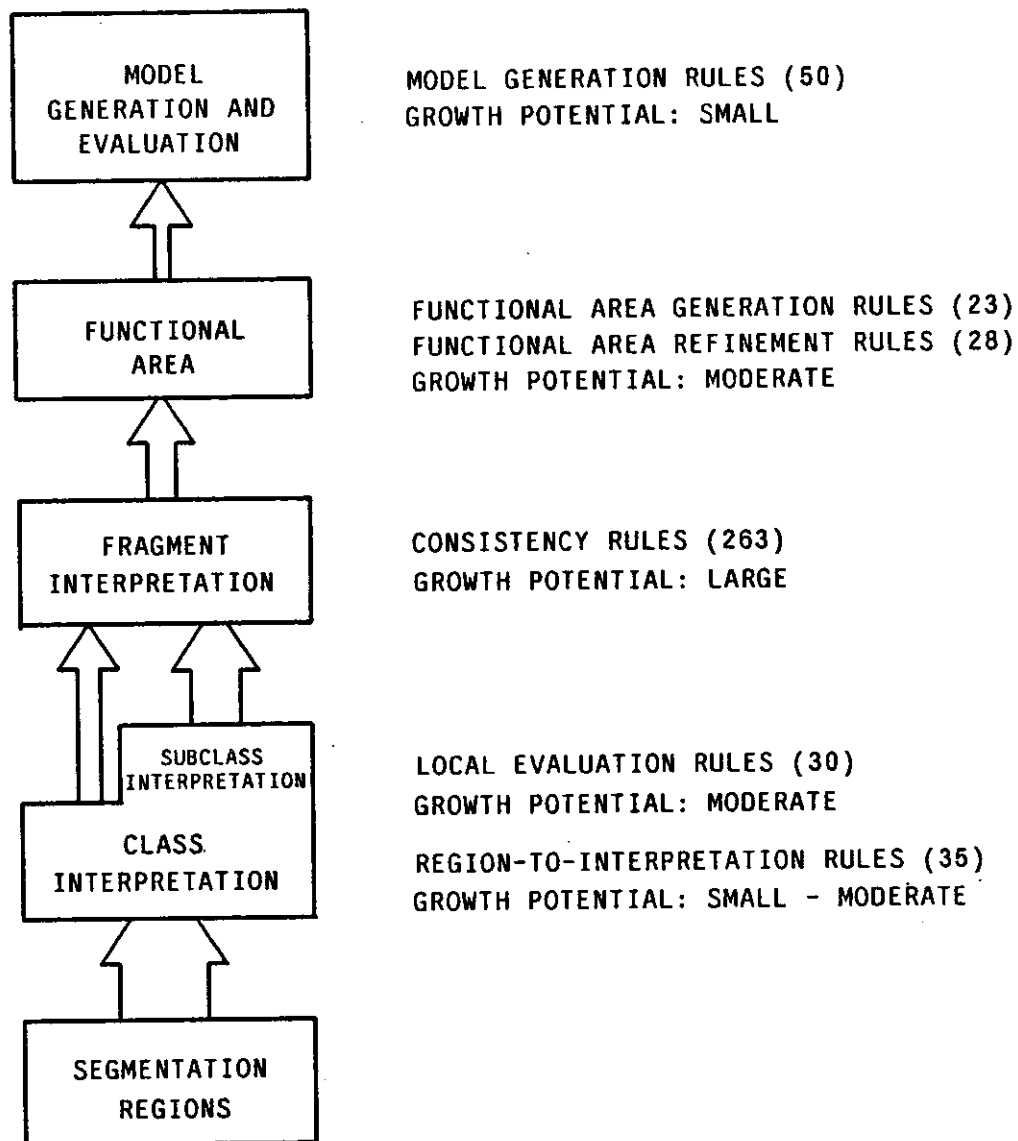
MODEL GENERATION AND EVALUATION

MODEL GENERATION RULES (50)
GROWTH POTENTIAL: SMALL

FUNCTIONAL AREA

FUNCTIONAL AREA GENERATION RULES (23)
FUNCTIONAL AREA REFINEMENT RULES (28)
GROWTH POTENTIAL: MODERATE

FRAGMENT INTERPRETATION

CONSISTENCY RULES (263)
GROWTH POTENTIAL: LARGE

SUBCLASS INTERPRETATION

CLASS INTERPRETATION

LOCAL EVALUATION RULES (30)
GROWTH POTENTIAL: MODERATE

REGION-TO-INTERPRETATION RULES (35)
GROWTH POTENTIAL: SMALL - MODERATE

SEGMENTATION REGIONS